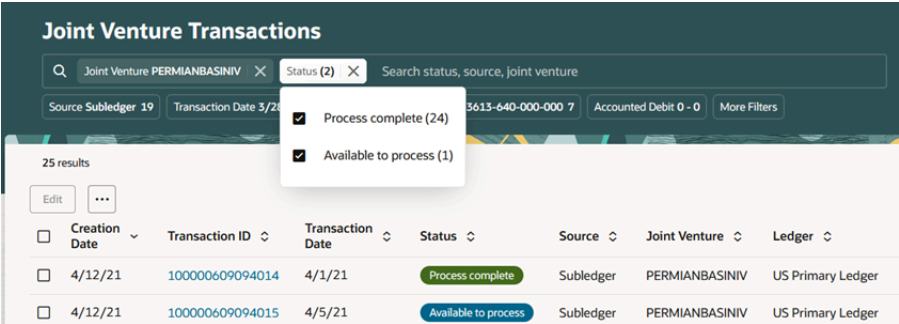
Joint Venture Transactions

Joint Venture PERMIANBASINIV | Status (2) | Search status, source, joint venture

Source Subledger 19 | Transaction Date 3/28 | 3613-640-000-000 7 | Accounted Debit 0 - 0 | More Filters

Process complete (24)

Available to process (1)

25 results

Edit | ...

| Creation Date | Transaction ID | Transaction Date | Status | Source | Joint Venture | Ledger |
|---|---|---|---|---|---|---|
| 4/12/21 | 100000609094014 | 4/1/21 | Process complete | Subledger | PERMIANBASINIV | US Primary Ledger |
| 4/12/21 | 100000609094015 | 4/5/21 | Available to process | Subledger | PERMIANBASINIV | US Primary Ledger |